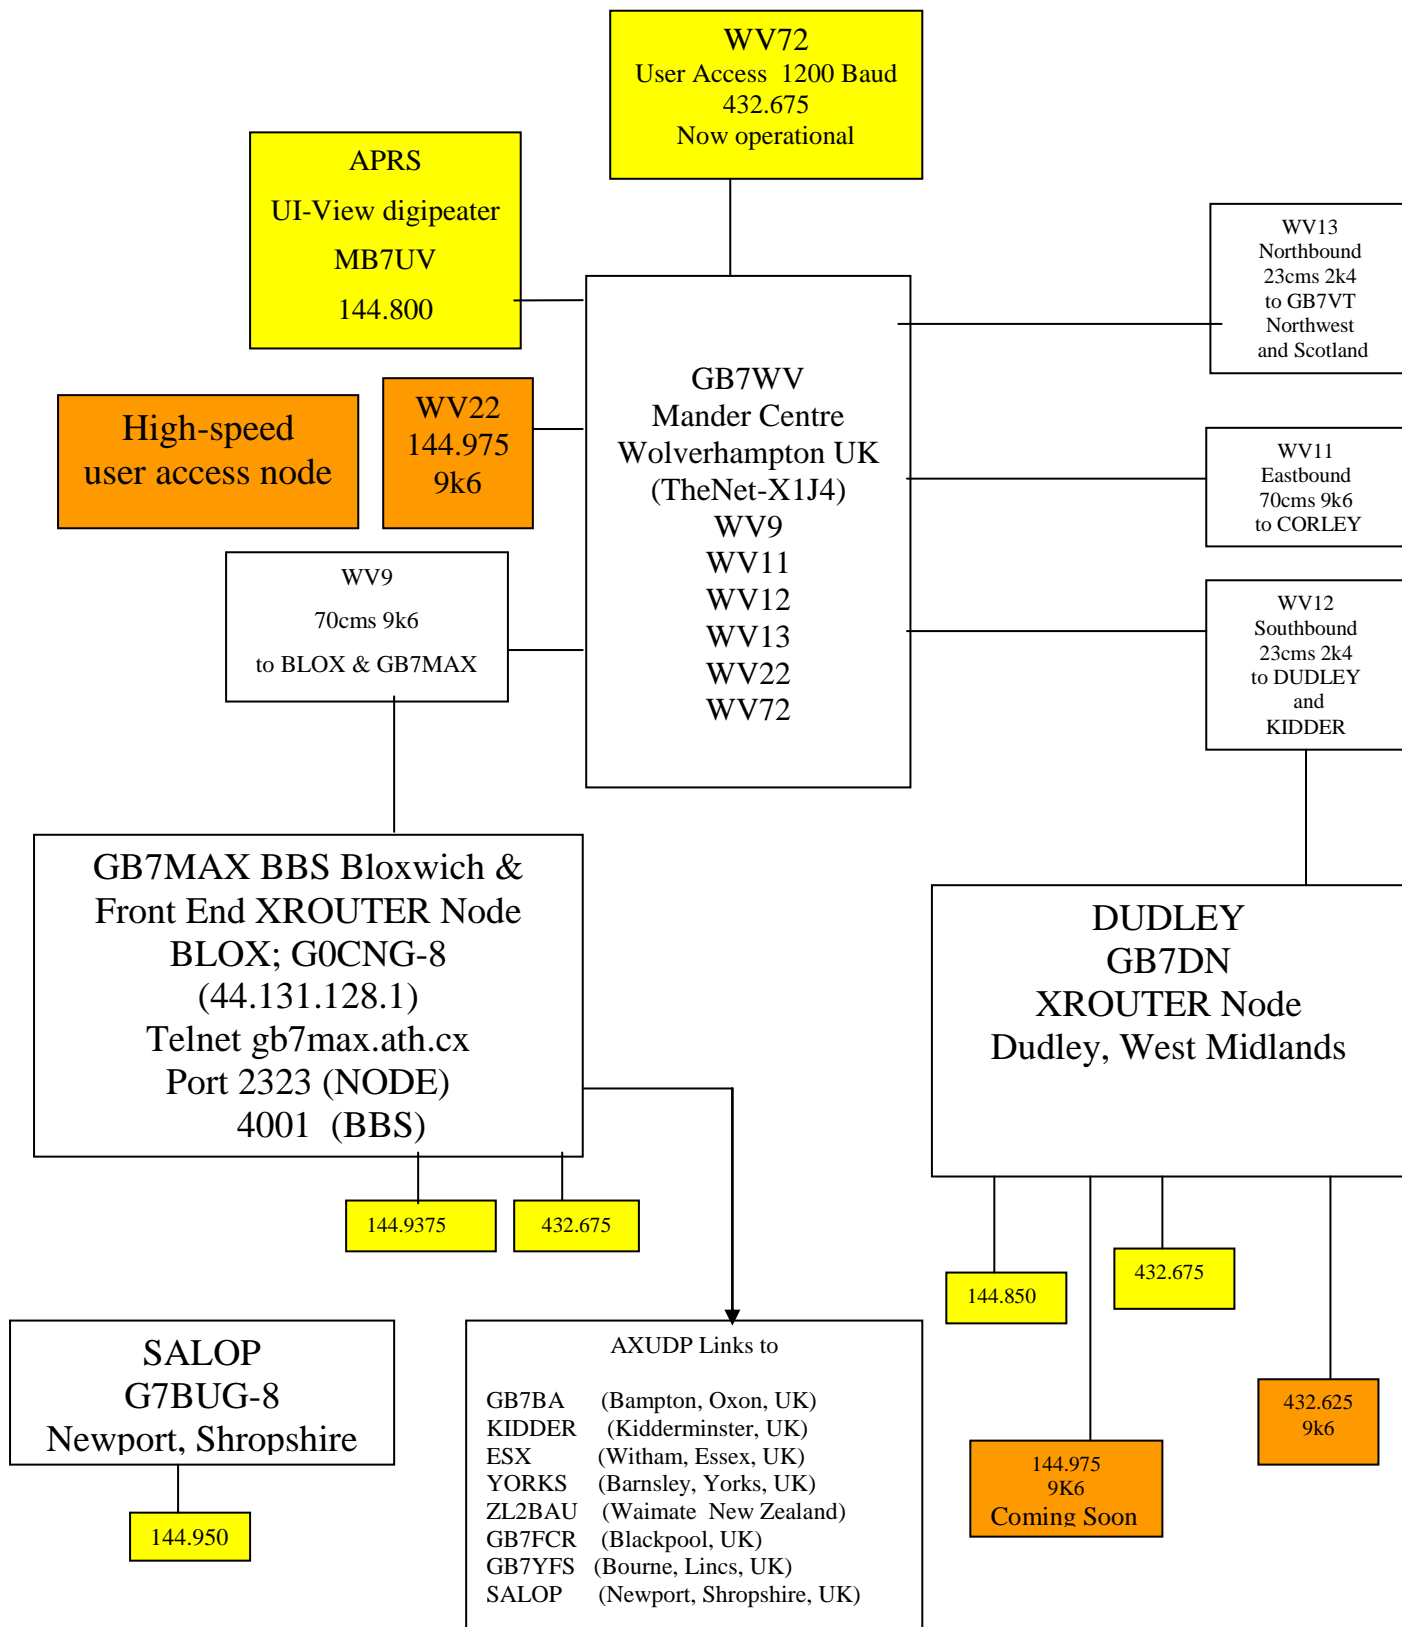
WV72
User Access 1200 Baud
432.675
Now operational

APRS
UI-View digipeater
MB7UV
144.800

WV13
Northbound
23cms 2k4
to GB7VT
Northwest
and Scotland

High-speed
user access node

WV22
144.975
9k6

GB7WV
Mander Centre
Wolverhampton UK
(TheNet-X1J4)
WV9
WV11
WV12
WV13
WV22
WV72

WV11
Eastbound
70cms 9k6
to CORLEY

WV9
70cms 9k6
to BLOX & GB7MAX

WV12
Southbound
23cms 2k4
to DUDLEY
and
KIDDER

GB7MAX BBS Bloxwich &
Front End XROUTER Node
BLOX; G0CNG-8
(44.131.128.1)
Telnet gb7max.ath.cx
Port 2323 (NODE)
4001 (BBS)

DUDLEY
GB7DN
XROUTER Node
Dudley, West Midlands

144.9375

432.675

144.850

432.675

SALOP
G7BUG-8
Newport, Shropshire

AXUDP Links to

GB7BA (Bampton, Oxon, UK)
KIDDER (Kidderminster, UK)
ESX (Witham, Essex, UK)
YORKS (Barnsley, Yorks, UK)
ZL2BAU (Waimate New Zealand)
GB7FCR (Blackpool, UK)
GB7YFS (Bourne, Lincs, UK)
SALOP (Newport, Shropshire, UK)

432.625
9k6

144.975
9K6
Coming Soon

144.950